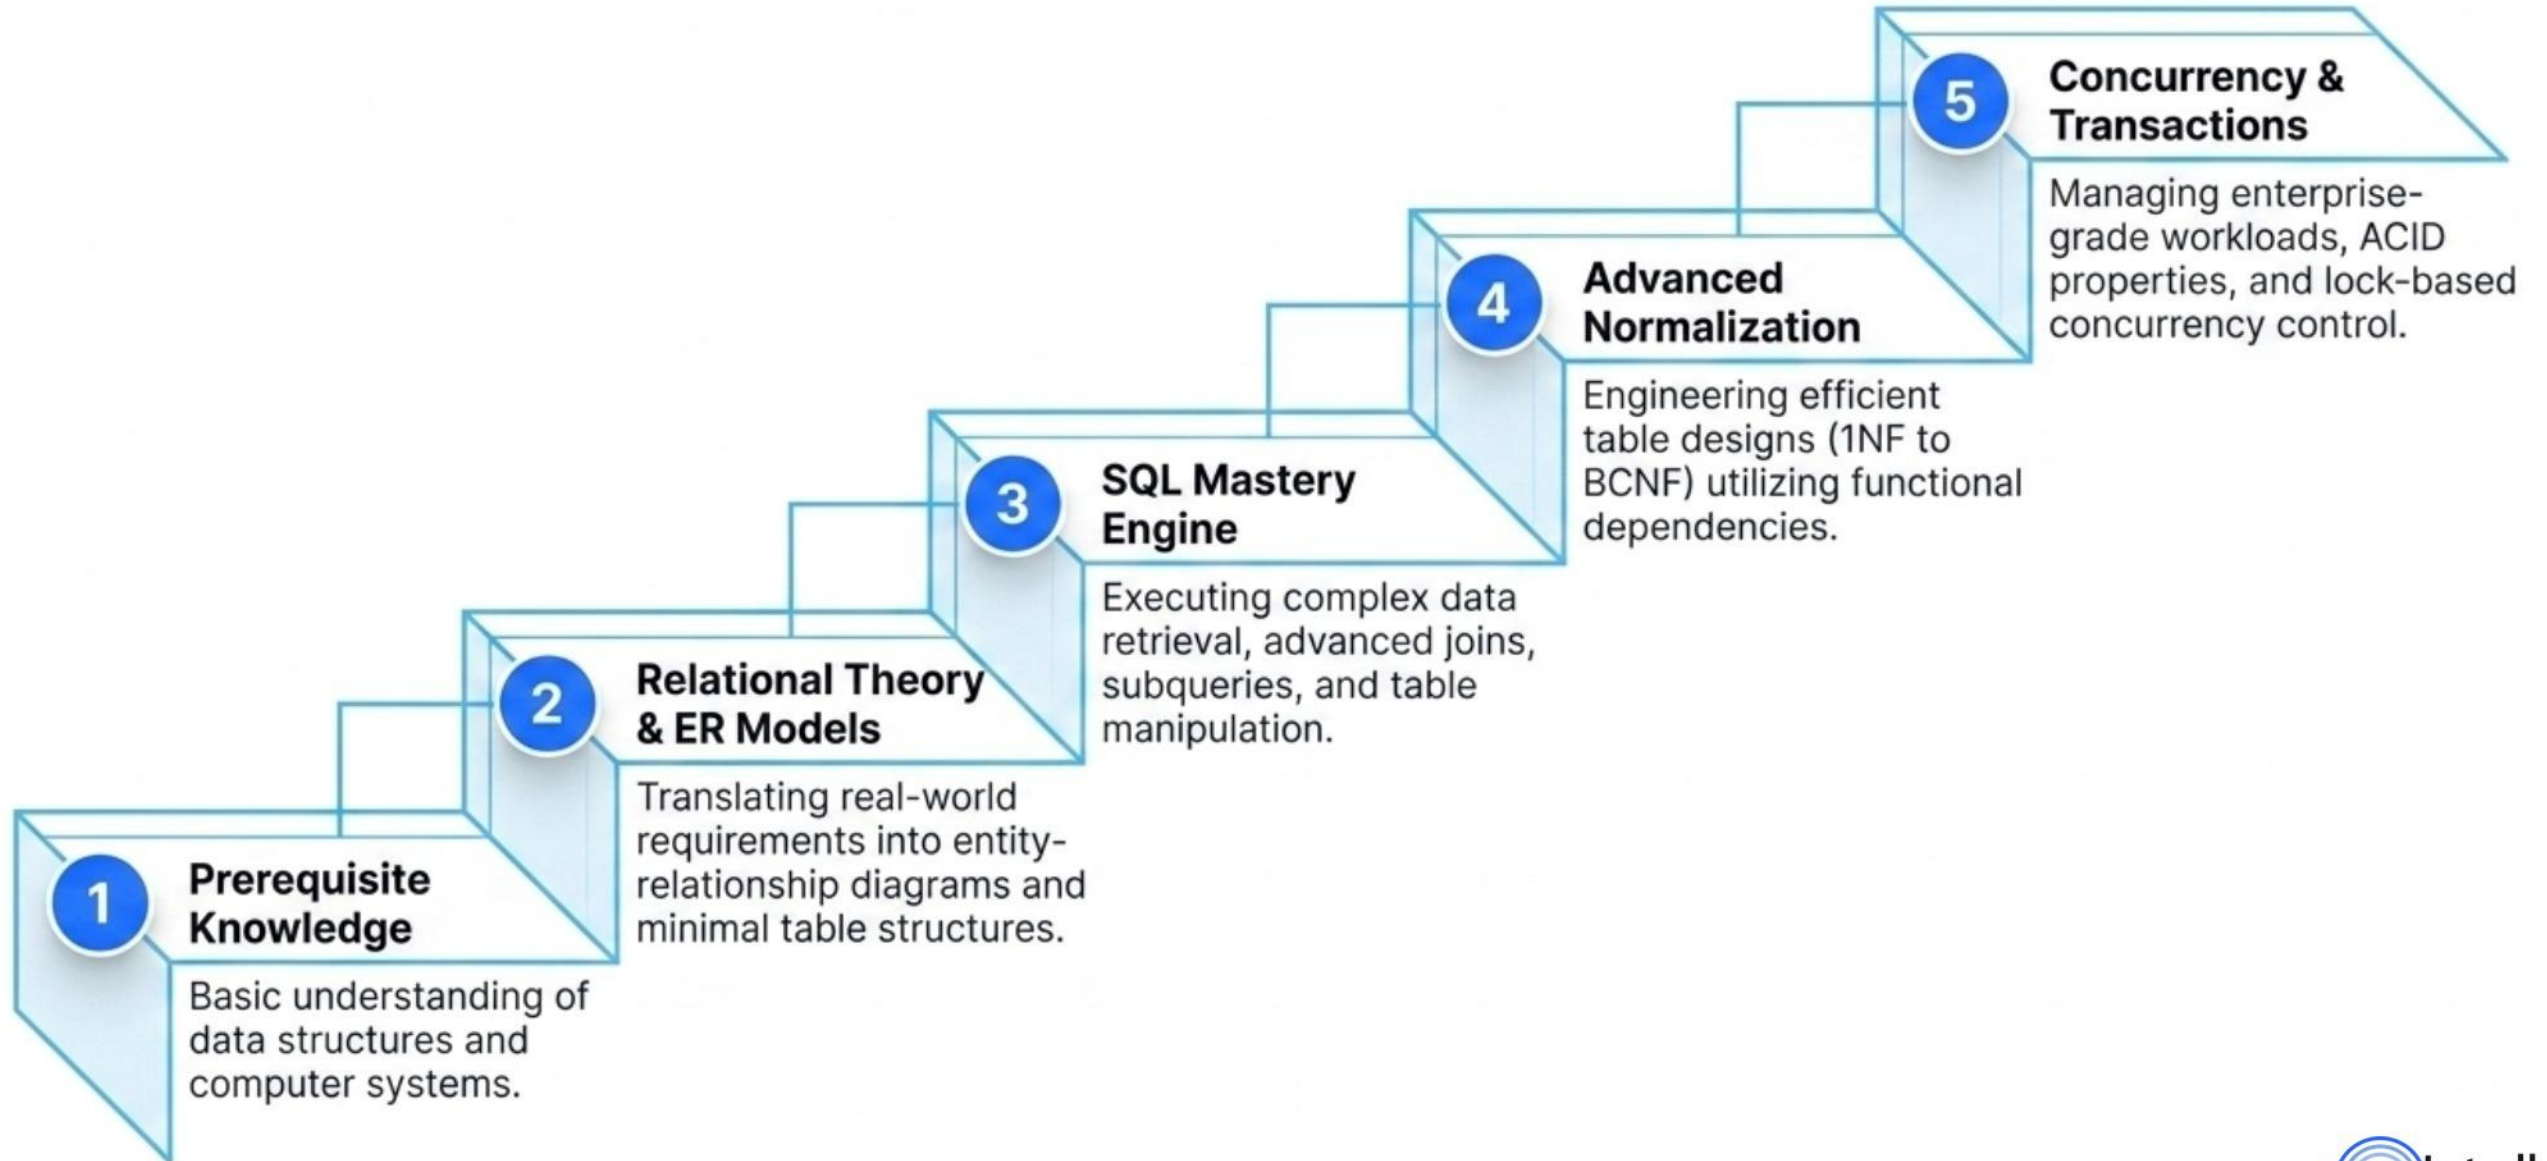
1 Prerequisite Knowledge

Basic understanding of data structures and computer systems.

2 Relational Theory & ER Models

Translating real-world requirements into entity-relationship diagrams and minimal table structures.

3 SQL Mastery Engine

Executing complex data retrieval, advanced joins, subqueries, and table manipulation.

4 Advanced Normalization

Engineering efficient table designs (1NF to BCNF) utilizing functional dependencies.

5 Concurrency & Transactions

Managing enterprise-grade workloads, ACID properties, and lock-based concurrency control.

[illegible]